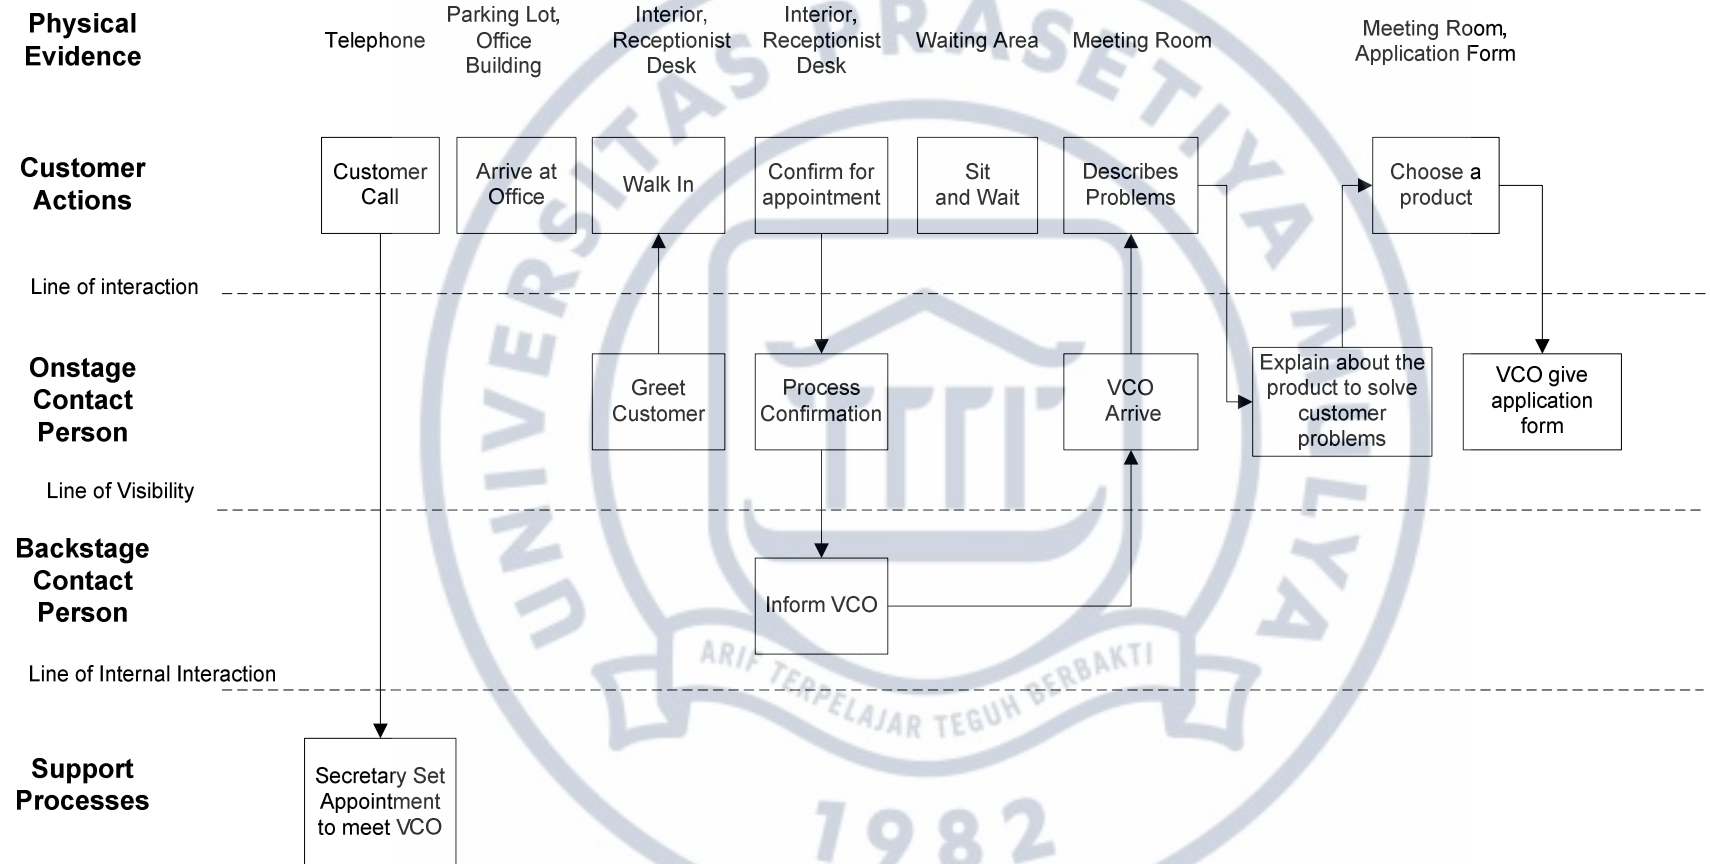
Physical Evidence

Telephone

Parking Lot, Office Building

Interior, Receptionist Desk

Interior, Receptionist Desk

Waiting Area

Meeting Room

Meeting Room, Application Form

Customer Actions

Customer Call

Arrive at Office

Walk In

Confirm for appointment

Sit and Wait

Describes Problems

Choose a product

Line of interaction

Onstage Contact Person

Greet Customer

Process Confirmation

VCO Arrive

Explain about the product to solve customer problems

VCO give application form

Line of Visibility

Backstage Contact Person

Inform VCO

Line of Internal Interaction

Support Processes

Secretary Set Appointment to meet VCO

ARIF TERPELAJAR TEGUH BERBAKTI

1982